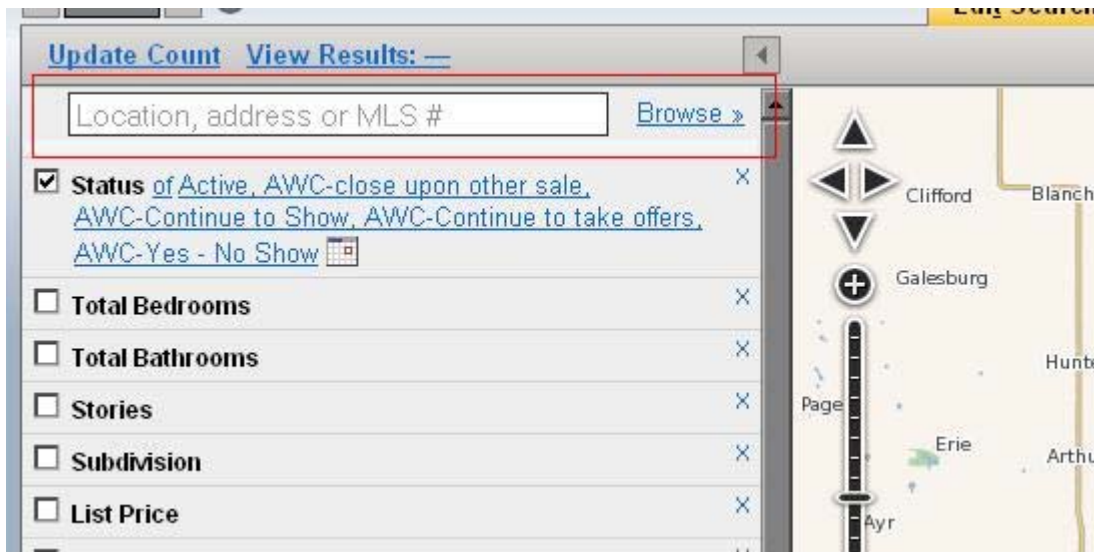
Update Count View Results: —

Location, address or MLS #

Browse »

☑ Status of Active, AWC-close upon other sale, AWC-Continue to Show, AWC-Continue to take offers, AWC-Yes - No Show

☐ Total Bedrooms

☐ Total Bathrooms

☐ Stories

☐ Subdivision

☐ List Price

Clifford

Blanch

Galesburg

Hunt

Page

Erie

Arthu

Ayr